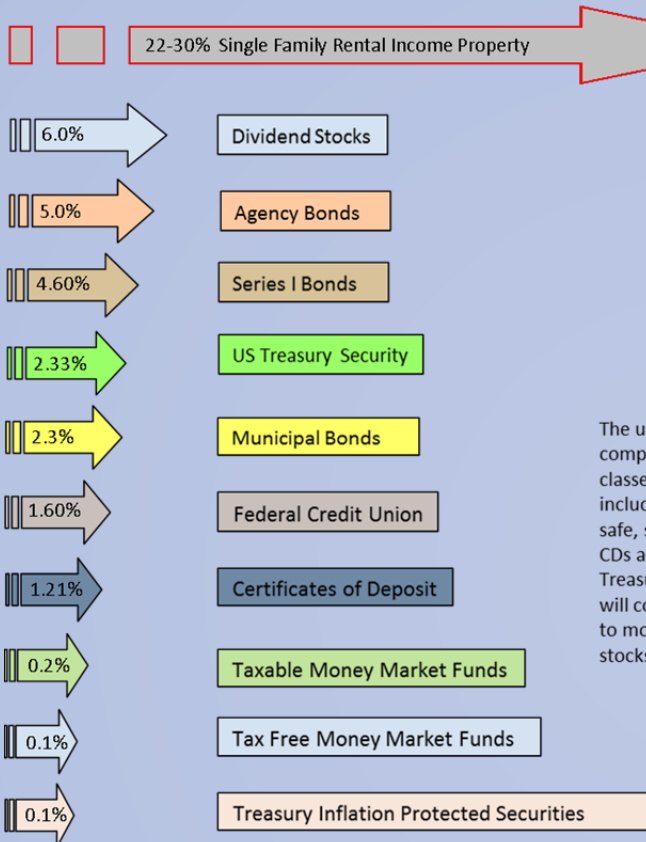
22-30% Single Family Rental Income Property

6.0%
Dividend Stocks

5.0%
Agency Bonds

4.60%
Series I Bonds

2.33%
US Treasury Security

2.3%
Municipal Bonds

1.60%
Federal Credit Union

1.21%
Certificates of Deposit

0.2%
Taxable Money Market Funds

0.1%
Tax Free Money Market Funds

0.1%
Treasury Inflation Protected Securities

The u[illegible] comp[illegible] classe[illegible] inclu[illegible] safe, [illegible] CDs a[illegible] Treas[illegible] will c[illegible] to mo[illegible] stock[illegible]